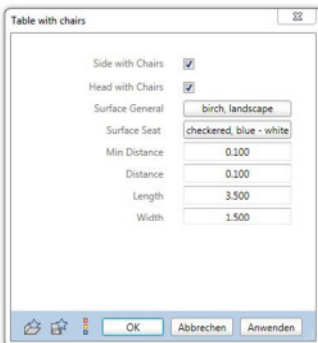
Table with chairs

Side with Chairs
Head with Chairs
Surface General birch, landscape
Surface Seat checkered, blue - white
Min Distance 0.100
Distance 0.100
Length 3.500
Width 1.500

OK Abbrechen Anwenden